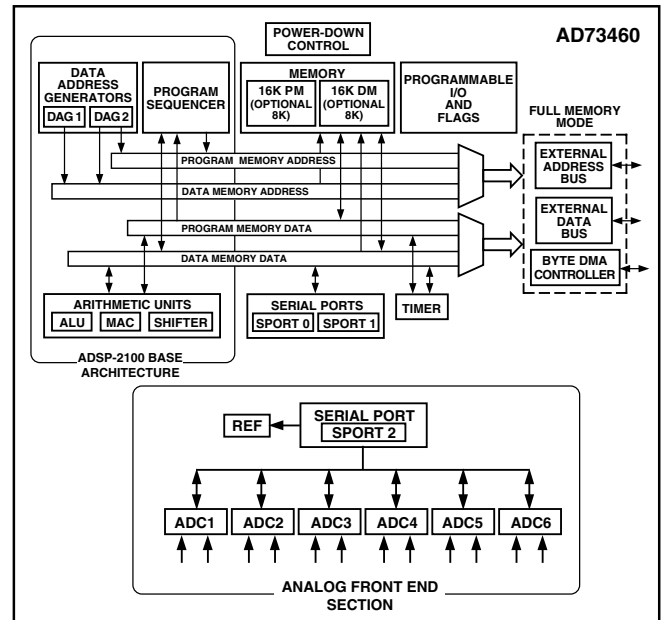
AD73460

POWER-DOWN CONTROL

DATA ADDRESS GENERATORS
DAG 1
DAG 2

PROGRAM SEQUENCER

MEMORY
16K PM (OPTIONAL 8K)
16K DM (OPTIONAL 8K)

PROGRAMMABLE I/O AND FLAGS

FULL MEMORY MODE

EXTERNAL ADDRESS BUS

EXTERNAL DATA BUS

BYTE DMA CONTROLLER

PROGRAM MEMORY ADDRESS

DATA MEMORY ADDRESS

PROGRAM MEMORY DATA

DATA MEMORY DATA

ARITHMETIC UNITS
ALU
MAC
SHIFTER

SERIAL PORTS
SPORT 0
SPORT 1

TIMER

ADSP-2100 BASE ARCHITECTURE

REF

SERIAL PORT
SPORT 2

ADC1
ADC2
ADC3
ADC4
ADC5
ADC6

ANALOG FRONT END SECTION